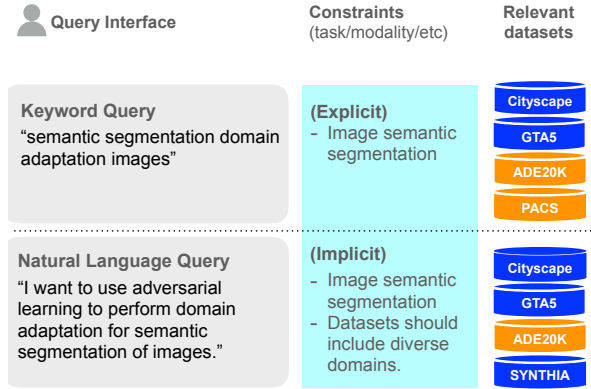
Query Interface

Constraints (task/modality/etc)

Relevant datasets

Keyword Query
“semantic segmentation domain adaptation images”

(Explicit)
- Image semantic segmentation

Cityscape
GTA5
ADE20K
PACS

Natural Language Query
“I want to use adversarial learning to perform domain adaptation for semantic segmentation of images.”

(Implicit)
- Image semantic segmentation
- Datasets should include diverse domains.

Cityscape
GTA5
ADE20K
SYNTHIA